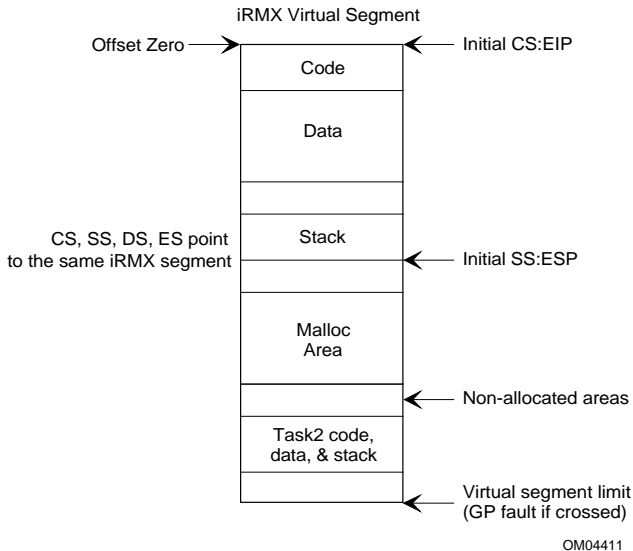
iRMX Virtual Segment

Offset Zero

Initial CS:EIP

Code

Data

CS, SS, DS, ES point to the same iRMX segment

Stack

Initial SS:ESP

Malloc Area

Non-allocated areas

Task2 code, data, & stack

Virtual segment limit (GP fault if crossed)

OM04411